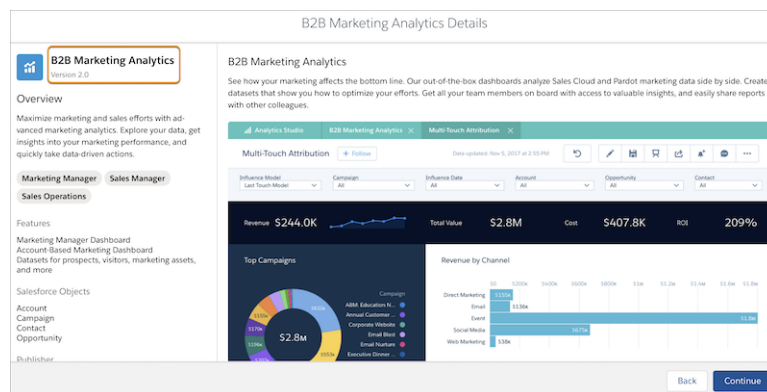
B2B Marketing Analytics Details

B2B Marketing Analytics
Version 2.0

Overview

Maximize marketing and sales efforts with advanced marketing analytics. Explore your data, get insights into your marketing performance, and quickly take data-driven actions.

Marketing Manager
Sales Manager
Sales Operations

Features

Marketing Manager Dashboard
Account-Based Marketing Dashboard
Datasets for prospects, visitors, marketing assets, and more

Salesforce Objects

Account
Campaign
Contact
Opportunity

Publisher

B2B Marketing Analytics

See how your marketing affects the bottom line. Our out-of-the-box dashboards analyze Sales Cloud and Pardot marketing data side by side. Create datasets that show you how to optimize your efforts. Get all your team members on board with access to valuable insights, and easily share reports with other colleagues.

Analytics Studio
B2B Marketing Analytics
Multi-Touch Attribution

Multi-Touch Attribution
+ Follow
Data updated: Nov 5, 2017 at 2:55 PM

Influence Model
Last Touch Model
Campaign
All
Influence Date
All
Account
All
Opportunity
All
Contact
All

Revenue $244.0K
Total Value $2.8M
Cost $407.8K
ROI 209%

Top Campaigns

$2.8M

Campaign
ABM: Education N...
Annual Customer ...
Corporate Website
Email Blast
Email Nurture
Executive Dinner ...

$155k
$170k
$196k
$553k

Revenue by Channel

$0
$200k
$400k
$600k
$800k
$1.0M
$1.2M
$1.4M
$1.6M
$1.8M
$2.0M

Direct Marketing $555k
Email $136k
Event $1.9M
Social Media $677k
Web Marketing $38k

Back
Continue